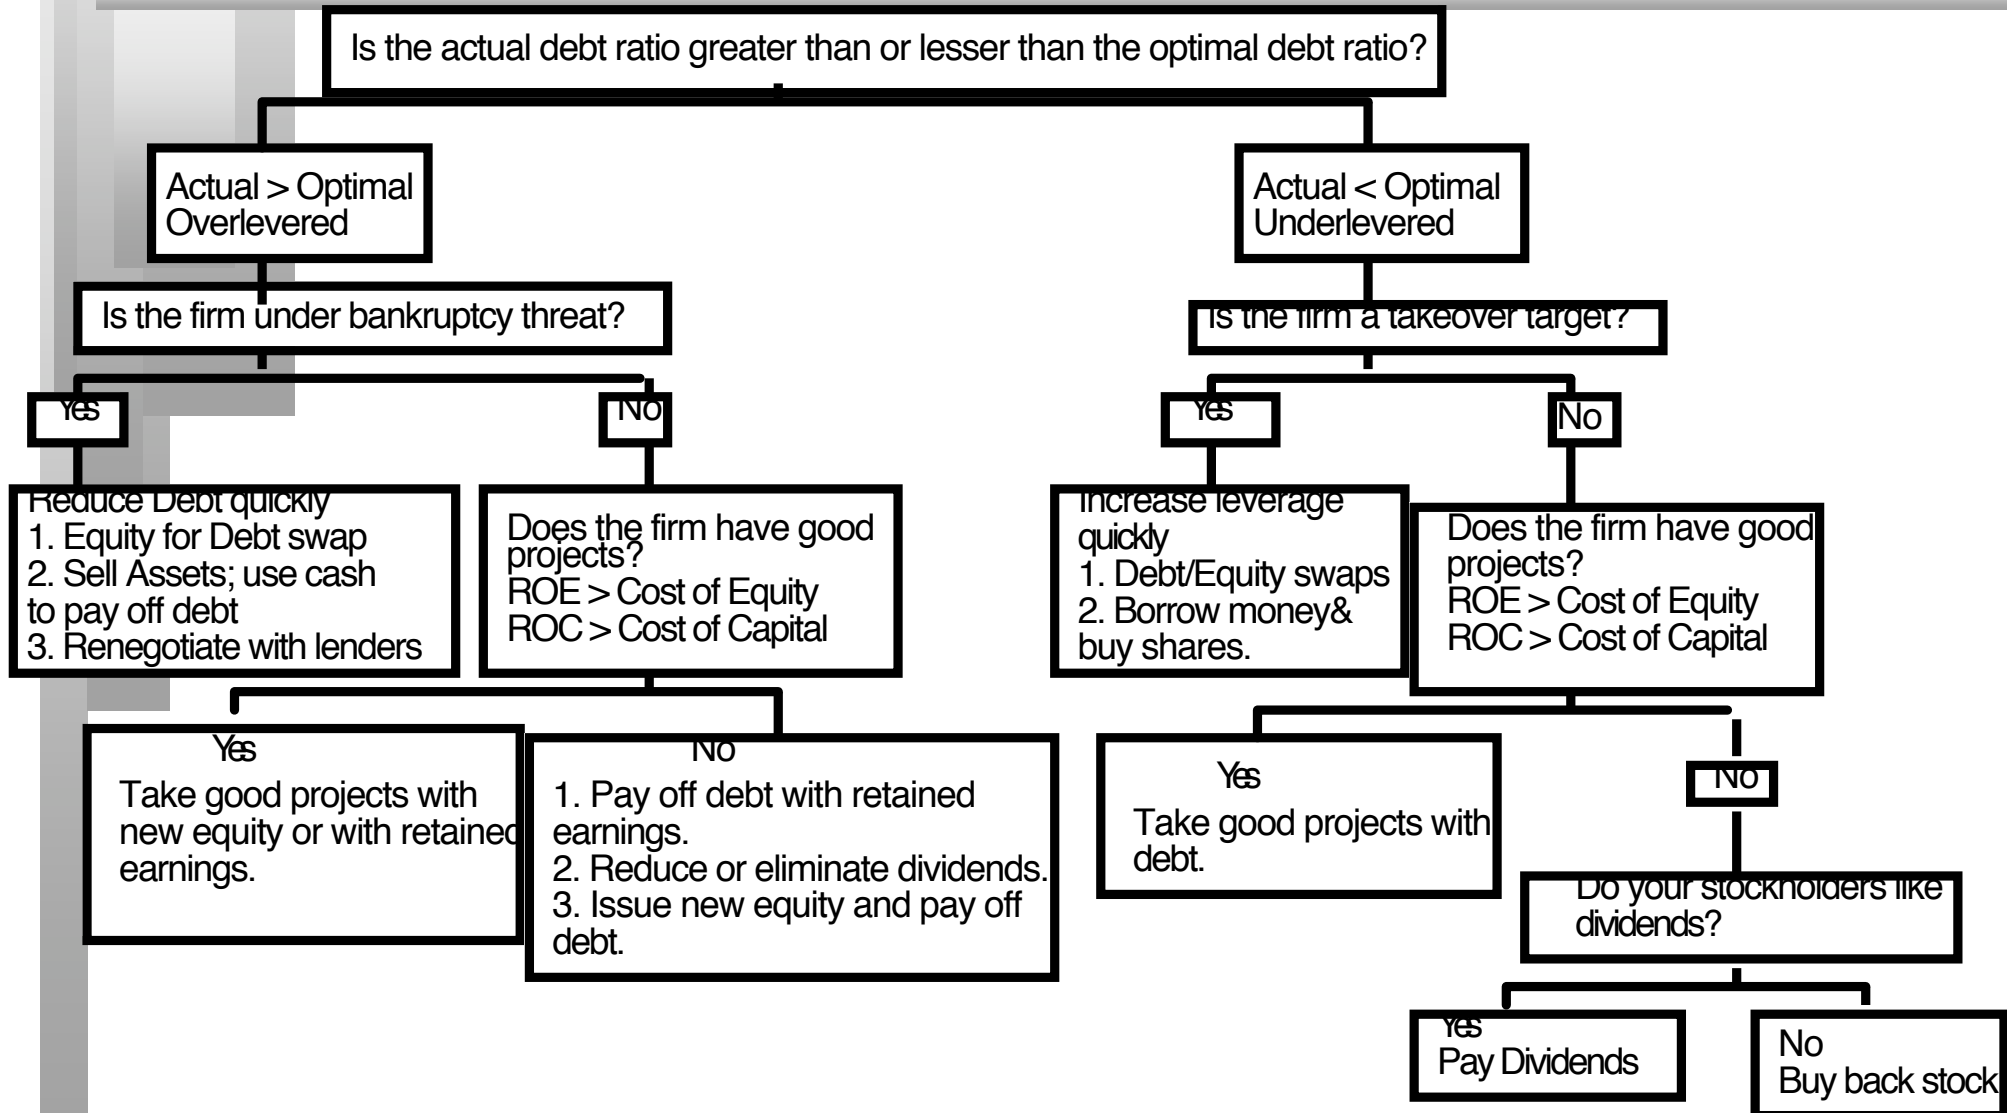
Is the actual debt ratio greater than or lesser than the optimal debt ratio?

Actual > Optimal
Overlevered

Is the firm under bankruptcy threat?

Yes

Reduce Debt quickly
1. Equity for Debt swap
2. Sell Assets; use cash to pay off debt
3. Renegotiate with lenders

No

Does the firm have good projects?
ROE > Cost of Equity
ROC > Cost of Capital

Yes
Take good projects with new equity or with retained earnings.

No
1. Pay off debt with retained earnings.
2. Reduce or eliminate dividends.
3. Issue new equity and pay off debt.

Actual < Optimal
Underlevered

Is the firm a takeover target?

Yes

Increase leverage quickly
1. Debt/Equity swaps
2. Borrow money& buy shares.

No

Does the firm have good projects?
ROE > Cost of Equity
ROC > Cost of Capital

Yes
Take good projects with debt.

No

Do your stockholders like dividends?

Yes
Pay Dividends

No
Buy back stock